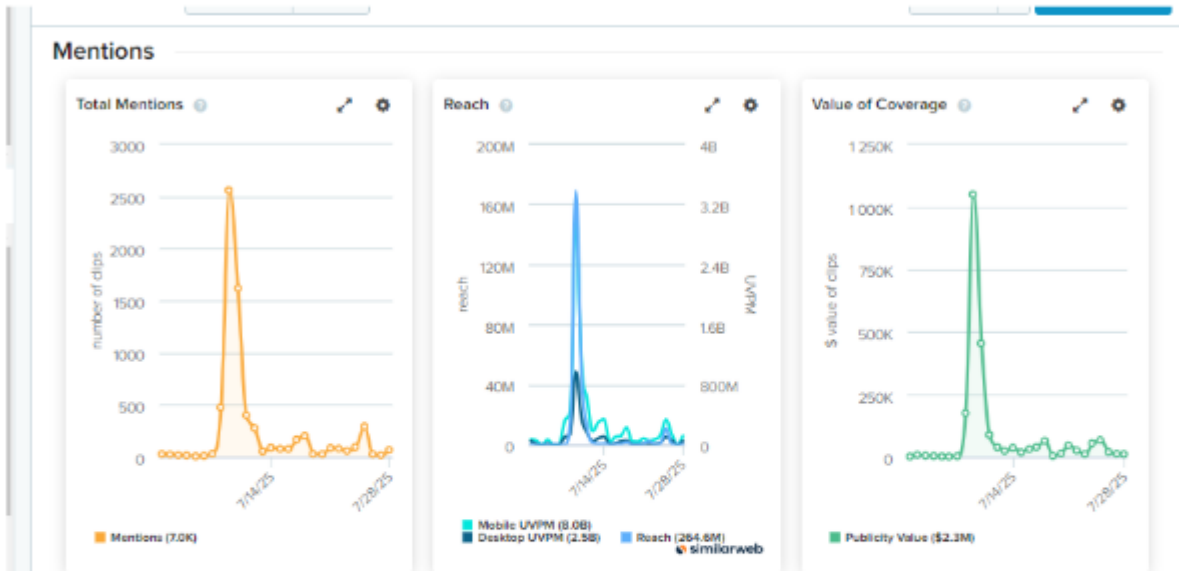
Mentions

Total Mentions

3000
2500
2000
1500
1000
500
0

number of clips

7/14/25
7/28/25

Mentions (7.0K)

Reach

200M
160M
120M
80M
40M
0

4B
3.2B
2.4B
1.6B
800M
0

reach

UVPM

7/14/25
7/28/25

Mobile UVPM (8.0B)
Desktop UVPM (2.5B)
Reach (264.6M)
similarweb

Value of Coverage

1,250K
1,000K
750K
500K
250K
0

$ value of clips

7/14/25
7/28/25

Publicity Value ($2.3M)